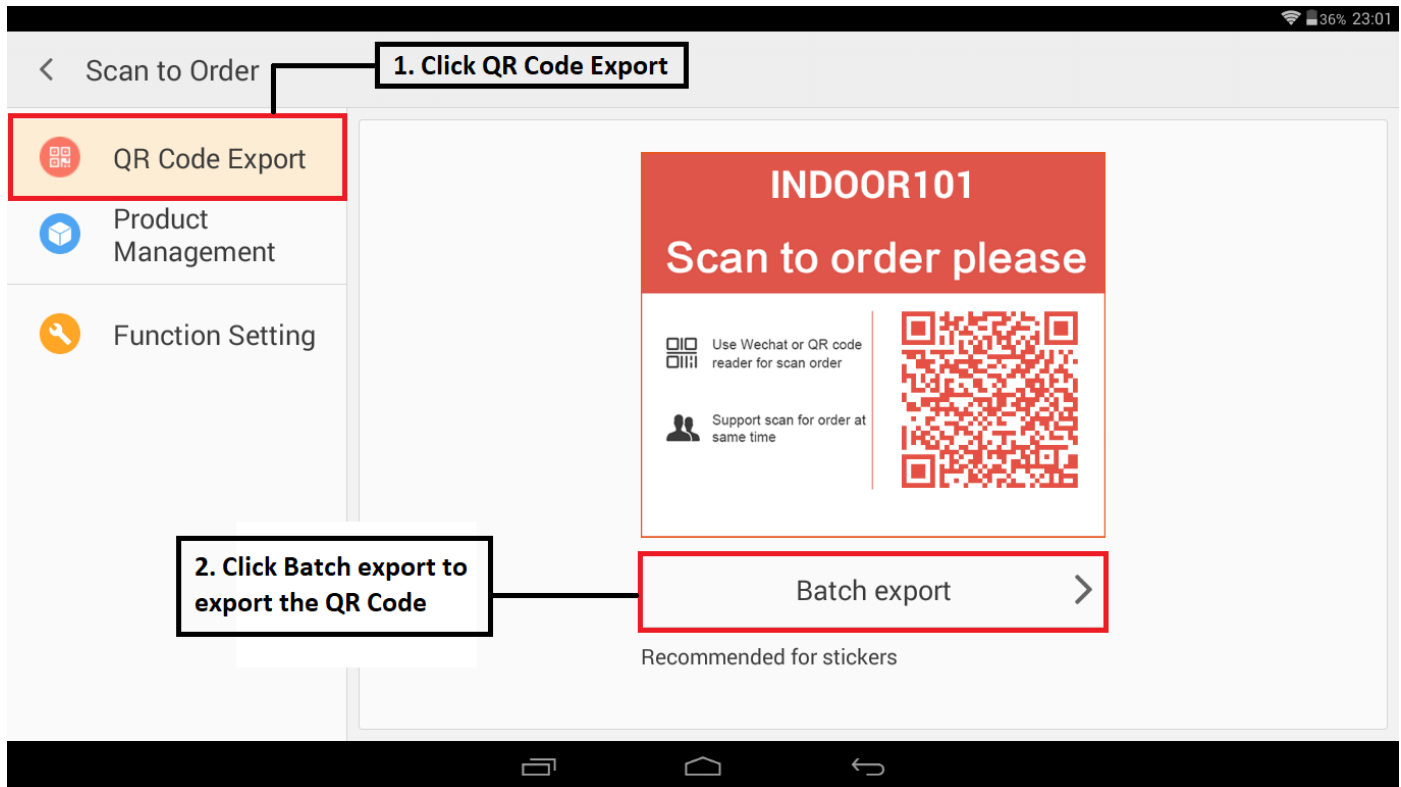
36% 23:01

< Scan to Order

1. Click QR Code Export

QR Code Export

Product Management

Function Setting

INDOOR101

Scan to order please

Use Wechat or QR code reader for scan order

Support scan for order at same time

2. Click Batch export to export the QR Code

Batch export >

Recommended for stickers